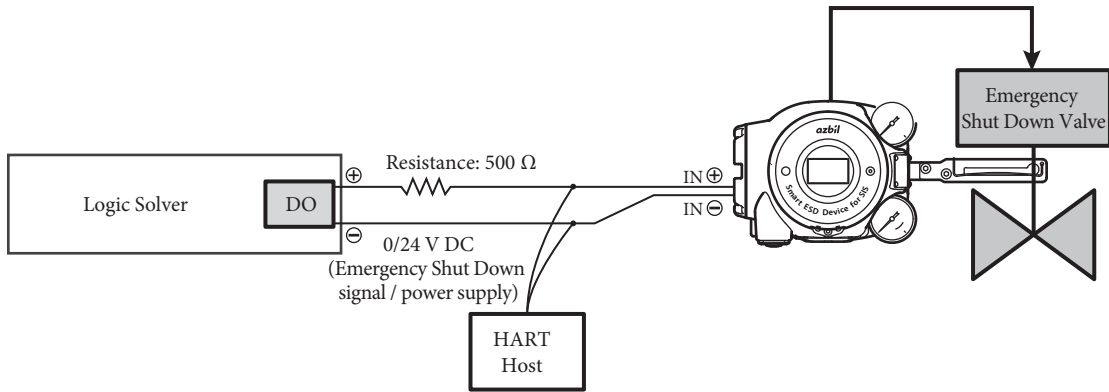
Emergency Shut Down Valve

azbil

Smart ESD Device for SIS

Logic Solver

DO

$\oplus$

$\ominus$

Resistance: 500 Ω

0/24 V DC (Emergency Shut Down signal / power supply)

IN $\oplus$

IN $\ominus$

HART Host